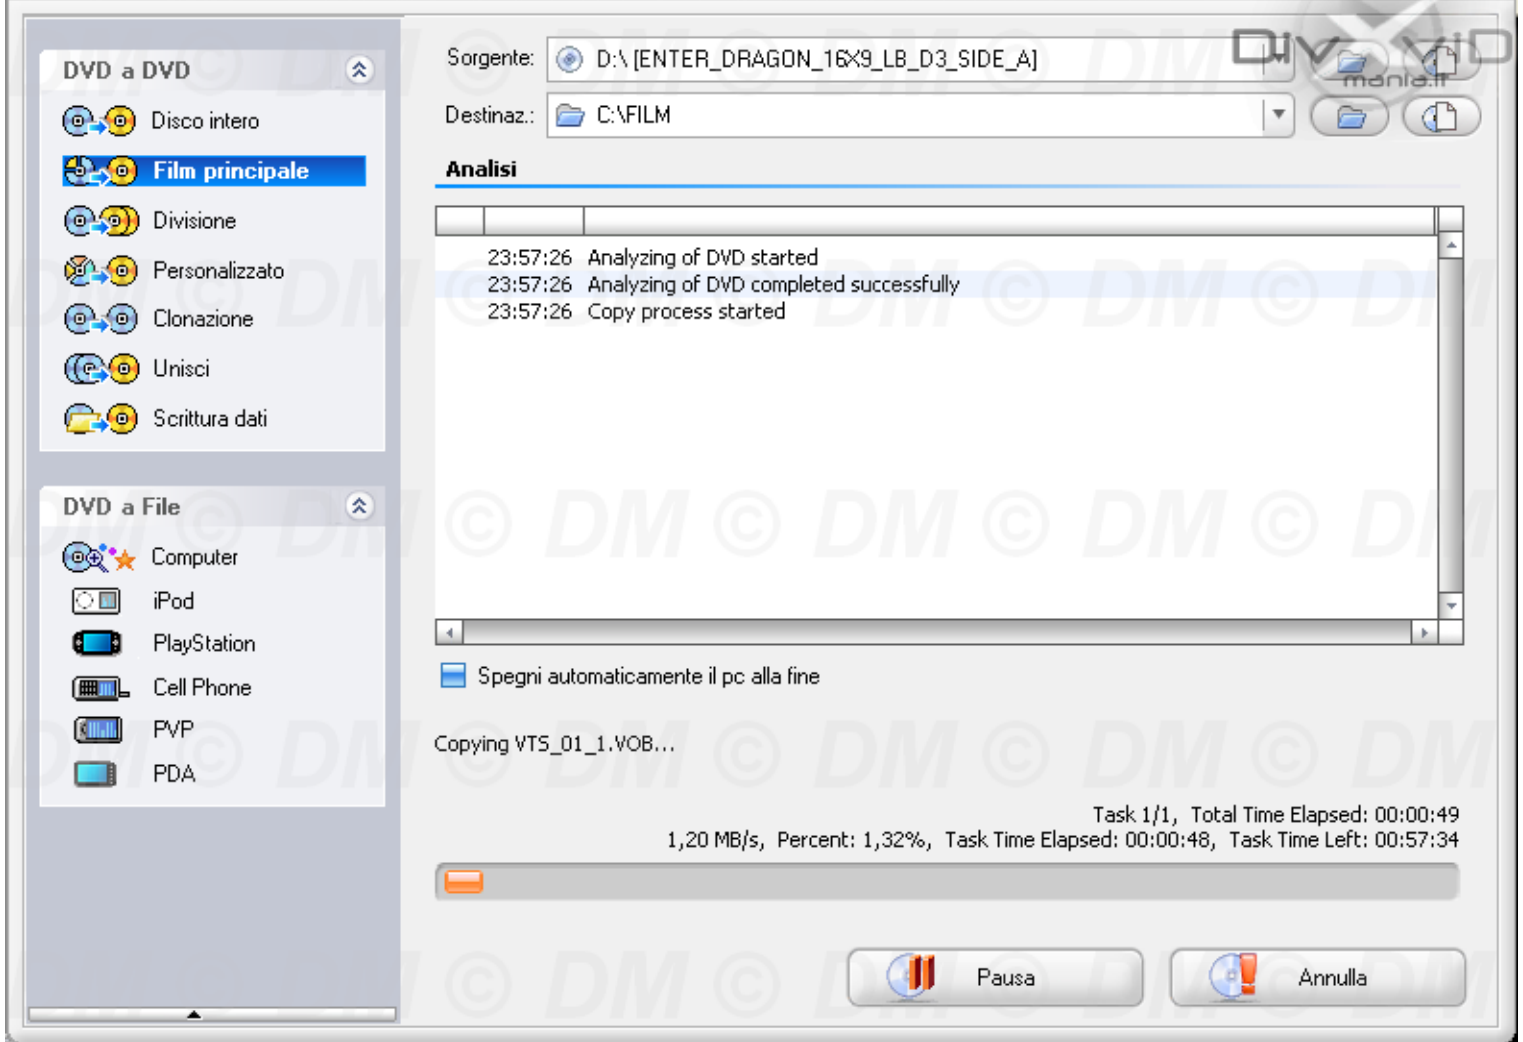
DVD a DVD

Disco intero

Film principale

Divisione

Personalizzato

Clonazione

Unisci

Scrittura dati

DVD a File

Computer

iPod

PlayStation

Cell Phone

PVP

PDA

Sorgente: D:\ [ENTER_DRAGON_16X9_LB_D3_SIDE_A]

Destinaz.: C:\FILM

DivX-ViD mania.it

Analisi

23:57:26 Analyzing of DVD started
23:57:26 Analyzing of DVD completed successfully
23:57:26 Copy process started

Spegni automaticamente il pc alla fine

Copying VTS_01_1.VOB...

Task 1/1, Total Time Elapsed: 00:00:49
1,20 MB/s, Percent: 1,32%, Task Time Elapsed: 00:00:48, Task Time Left: 00:57:34

Pausa

Annulla

© DM © DM © DM © DM © DM